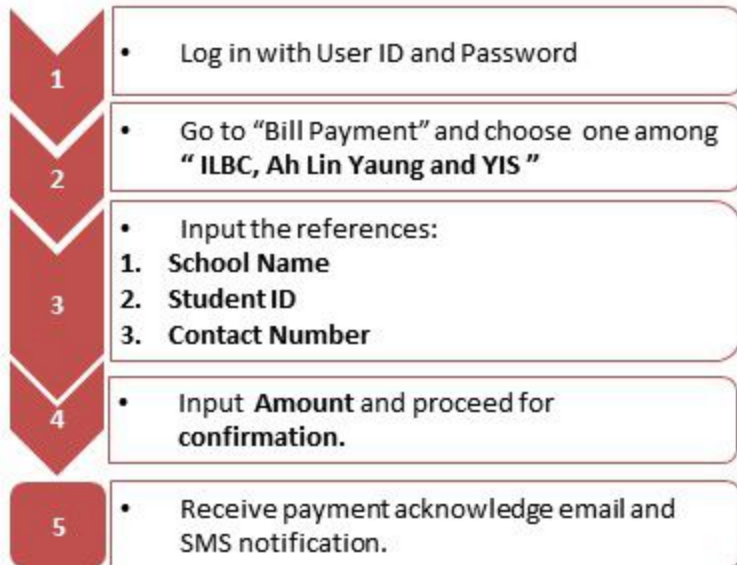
1

• Log in with User ID and Password

2

• Go to "Bill Payment" and choose one among " ILBC, Ah Lin Yaung and YIS "

3

• Input the references:
1. School Name
2. Student ID
3. Contact Number

4

• Input Amount and proceed for confirmation.

5

• Receive payment acknowledge email and SMS notification.